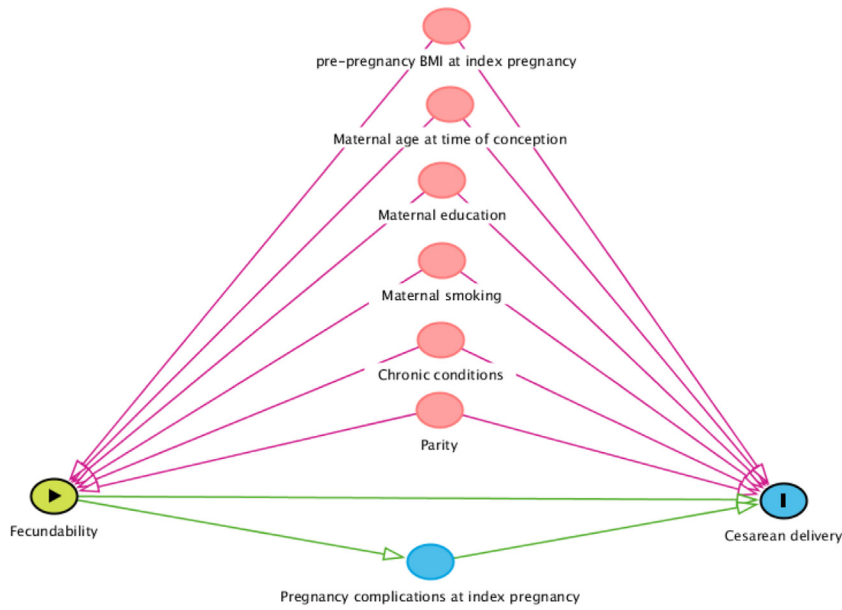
pre-pregnancy BMI at index pregnancy

Maternal age at time of conception

Maternal education

Maternal smoking

Chronic conditions

Parity

Fecundability

Cesarean delivery

Pregnancy complications at index pregnancy